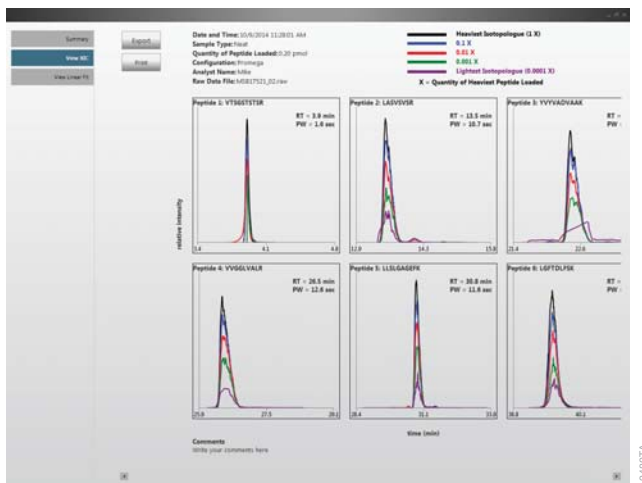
Summary

View XIC

View Linear Fit

Export

Print

Date and Time: 10/6/2014 11:28:01 AM
Sample Type: Neat
Quantity of Peptide Loaded: 0.20 pmol
Configuration: Promega
Analyst Name: Mike
Raw Data File: MS817521_02.raw

Heaviest Isotopologue (1 X)
0.1 X
0.01 X
0.001 X
Lightest Isotopologue (0.0001 X)
X = Quantity of Heaviest Peptide Loaded

relative intensity

Peptide 1: VTSGSTSTSR
RT = 3.9 min
PW = 1.6 sec
3.4
4.1
4.8

Peptide 2: LASVSVSR
RT = 13.5 min
PW = 10.7 sec
12.9
14.2
15.8

Peptide 3: YVYVADVAAK
RT =
21.4
22.6

Peptide 4: VVSGLVALR
RT = 26.5 min
PW = 12.6 sec
25.8
27.5
29.1

Peptide 5: LLSLGAGEFK
RT = 30.8 min
PW = 11.8 sec
28.4
31.1
33.8

Peptide 6: LGFTDLPSK
RT =
38.8
40.1

time (min)

Comments
Write your comments here